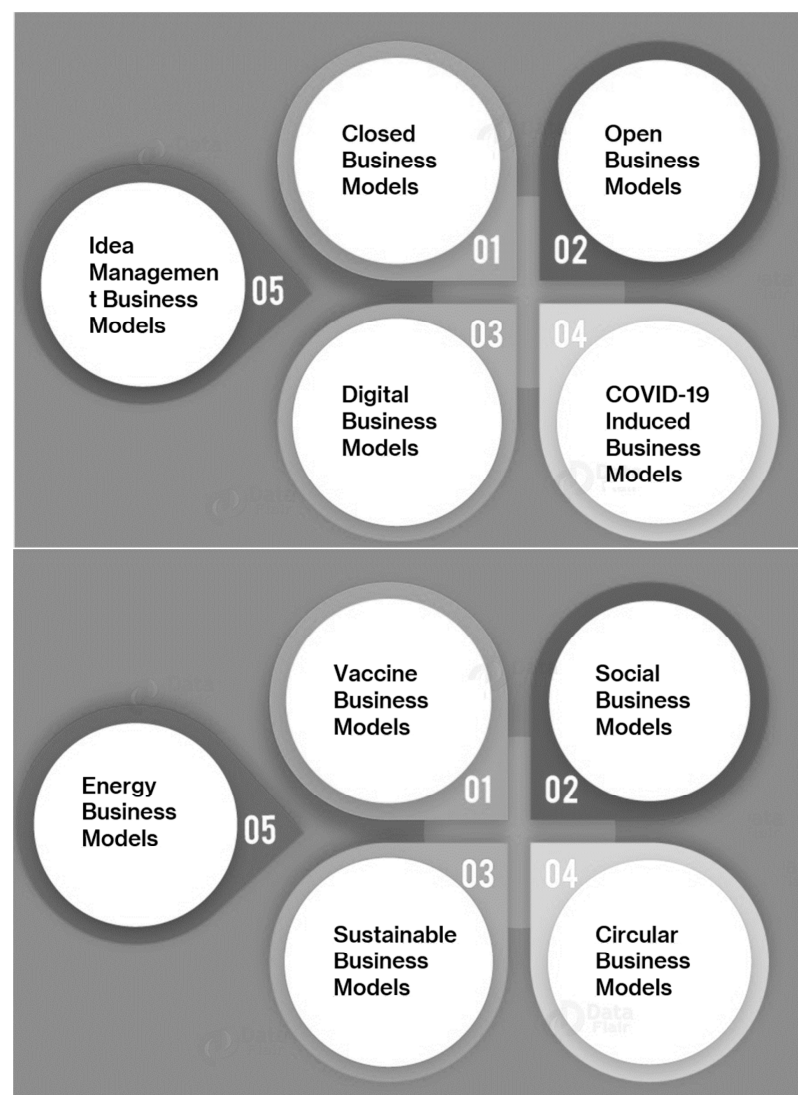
Closed Business Models

01

Open Business Models

02

Idea Managemen t Business Models

05

03

Digital Business Models

04

COVID-19 Induced Business Models

Vaccine Business Models

01

Social Business Models

02

Energy Business Models

05

03

Sustainable Business Models

04

Circular Business Models

Data Flair